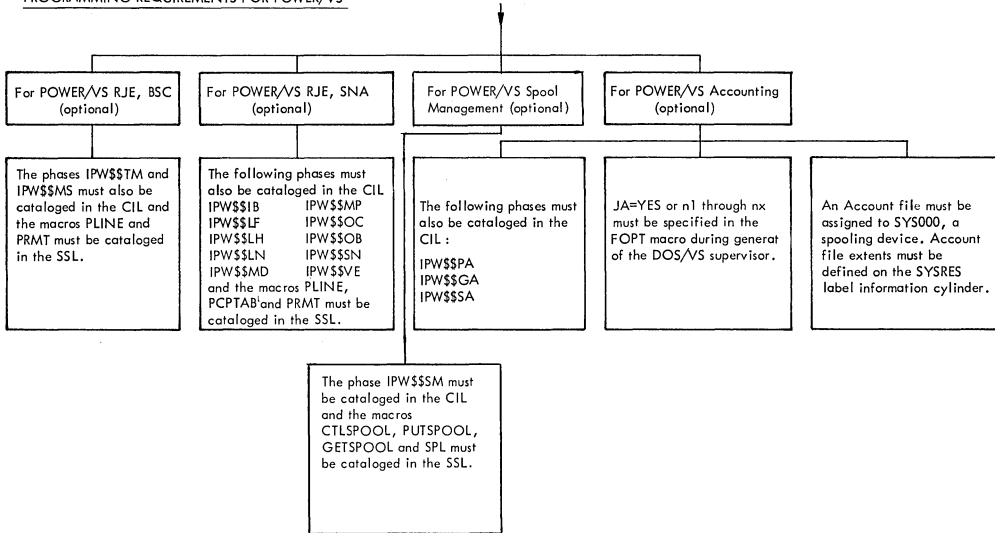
PROGRAMMING REQUIREMENTS FOR POWER/VS

For POWER/VS RJE, BSC (optional)

The phases IPW$$TM and IPW$$MS must also be cataloged in the CIL and the macros PLINE and PRMT must be cataloged in the SSL.

For POWER/VS RJE, SNA (optional)

The following phases must also be cataloged in the CIL

| | |
|---|---|
| IPW$$IB | IPW$$MP |
| IPW$$LF | IPW$$OC |
| IPW$$LH | IPW$$OB |
| IPW$$LN | IPW$$SN |
| IPW$$MD | IPW$$VE |

and the macros PLINE, PCPTAB and PRMT must be cataloged in the SSL.

For POWER/VS Spool Management (optional)

The following phases must also be cataloged in the CIL :

IPW$$PA
IPW$$GA
IPW$$SA

The phase IPW$$SM must be cataloged in the CIL and the macros CTLSPOOL, PUTSPOOL, GETSPOOL and SPL must be cataloged in the SSL.

For POWER/VS Accounting (optional)

JA=YES or n1 through nx must be specified in the FOPT macro during generat of the DOS/VS supervisor.

An Account file must be assigned to SYS000, a spooling device. Account file extents must be defined on the SYSRES label information cylinder.